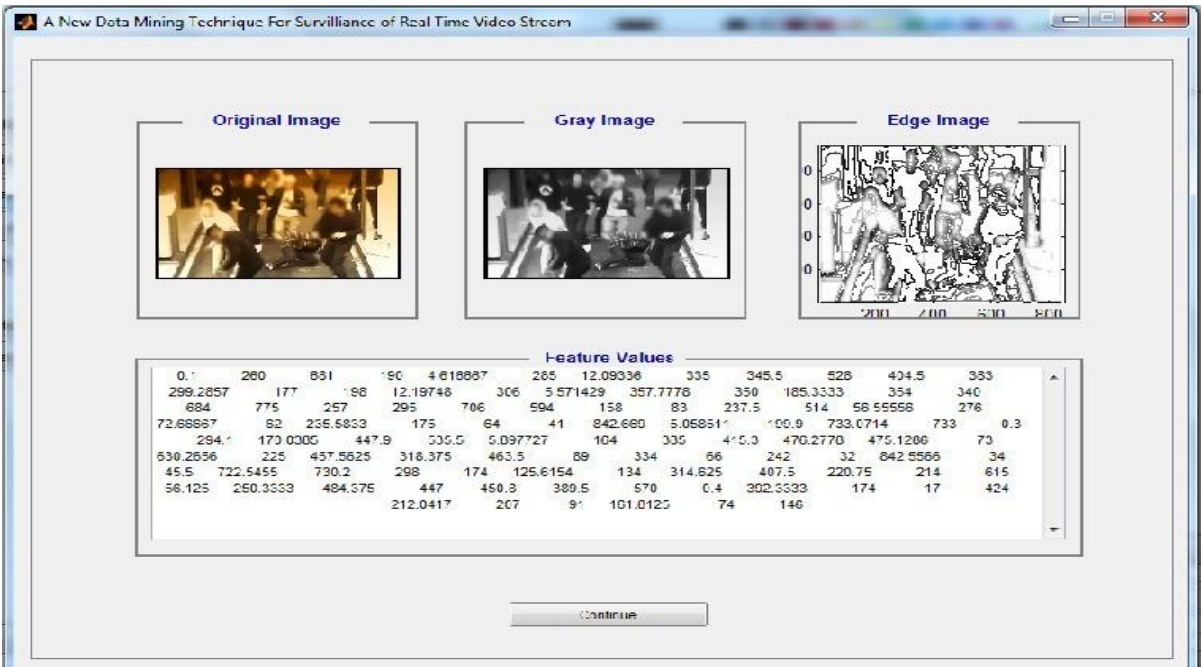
A New Data Mining Technique For Survilliance of Real Time Video Stream

Original Image

Gray Image

Edge Image

0
0
0
0

200 400 600 800

Feature Values

0.1 260 881 190 4.618887 265 12.09336 335 345.5 528 404.5 383 299.2857 177 198 12.19748 306 5.571429 357.7778 350 185.3333 354 340 684 775 257 295 706 594 158 83 237.5 514 58.55556 276 72.66667 82 235.5833 175 64 41 842.660 5.058511 100.9 733.0714 733 0.3 294.1 170.0305 447.9 535.5 5.097727 104 335 415.3 470.2770 475.1286 73 630.2656 225 457.5625 318.375 463.5 89 334 66 242 32 842.5556 34 45.5 722.5455 730.2 298 174 125.6154 134 314.625 407.5 220.75 214 615 56.125 250.3333 484.375 447 450.8 389.5 570 0.4 302.3333 174 17 424 212.0417 207 91 101.0125 74 146

Continue